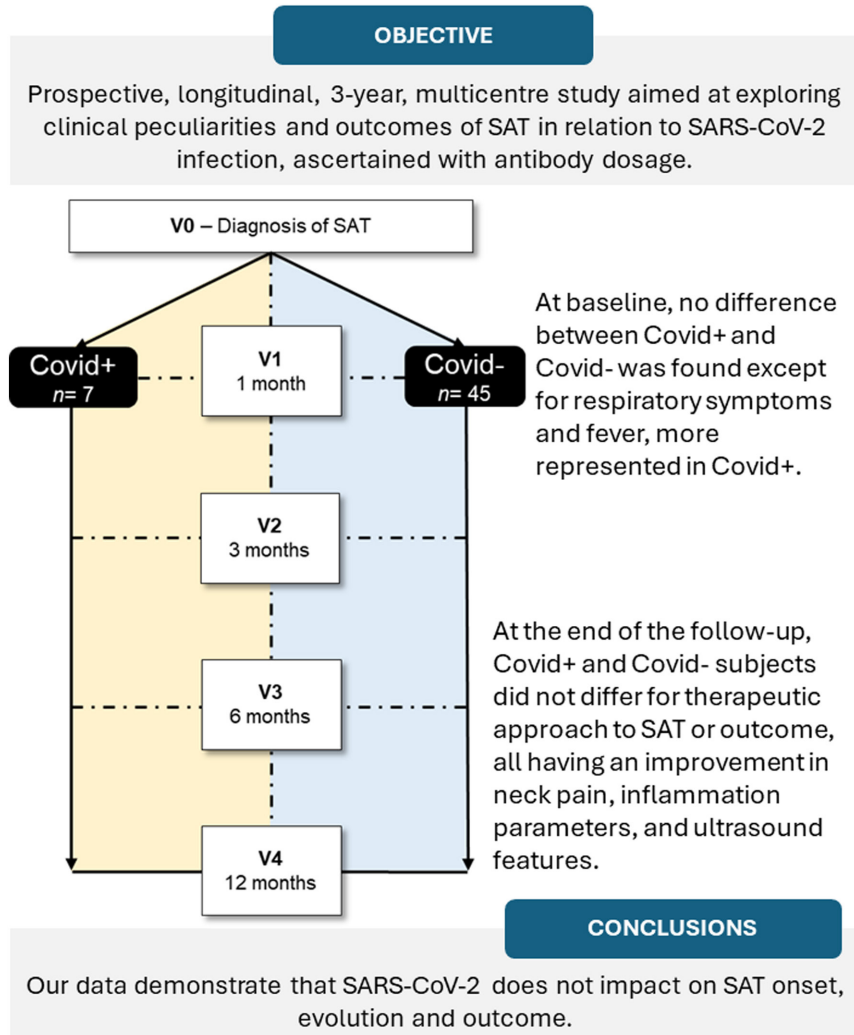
OBJECTIVE

Prospective, longitudinal, 3-year, multicentre study aimed at exploring clinical peculiarities and outcomes of SAT in relation to SARS-CoV-2 infection, ascertained with antibody dosage.

V0 – Diagnosis of SAT

Covid+
$n$= 7

V1
1 month

Covid-
$n$= 45

At baseline, no difference between Covid+ and Covid- was found except for respiratory symptoms and fever, more represented in Covid+.

V2
3 months

V3
6 months

At the end of the follow-up, Covid+ and Covid- subjects did not differ for therapeutic approach to SAT or outcome, all having an improvement in neck pain, inflammation parameters, and ultrasound features.

V4
12 months

CONCLUSIONS

Our data demonstrate that SARS-CoV-2 does not impact on SAT onset, evolution and outcome.